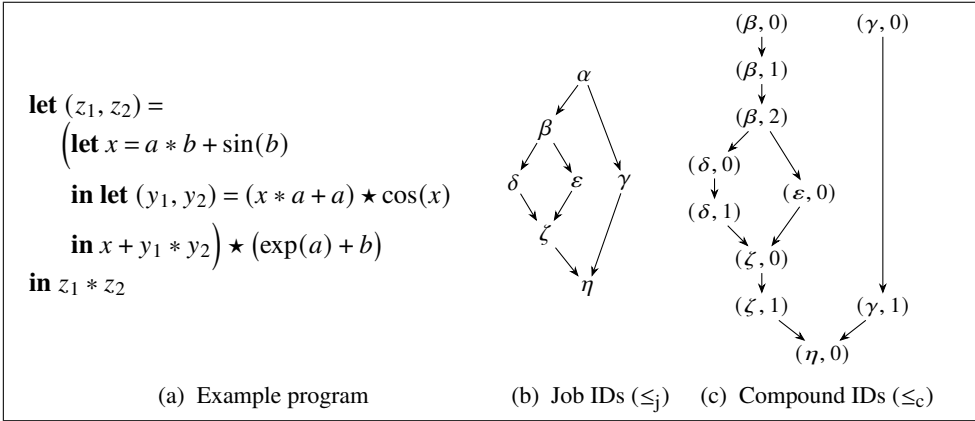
**let** $(z_1, z_2) =$
$\Big($**let** $x = a * b + \sin(b)$
**in let** $(y_1, y_2) = (x * a + a) \star \cos(x)$
**in** $x + y_1 * y_2\Big) \star \big(\exp(a) + b\big)$
**in** $z_1 * z_2$

$\alpha$
$\beta$
$\delta$ $\varepsilon$ $\gamma$
$\zeta$
$\eta$

$(\beta, 0)$ $(\gamma, 0)$
$(\beta, 1)$
$(\beta, 2)$
$(\delta, 0)$ $(\varepsilon, 0)$
$(\delta, 1)$
$(\zeta, 0)$
$(\zeta, 1)$ $(\gamma, 1)$
$(\eta, 0)$

(a) Example program (b) Job IDs ($\leq_j$) (c) Compound IDs ($\leq_c$)